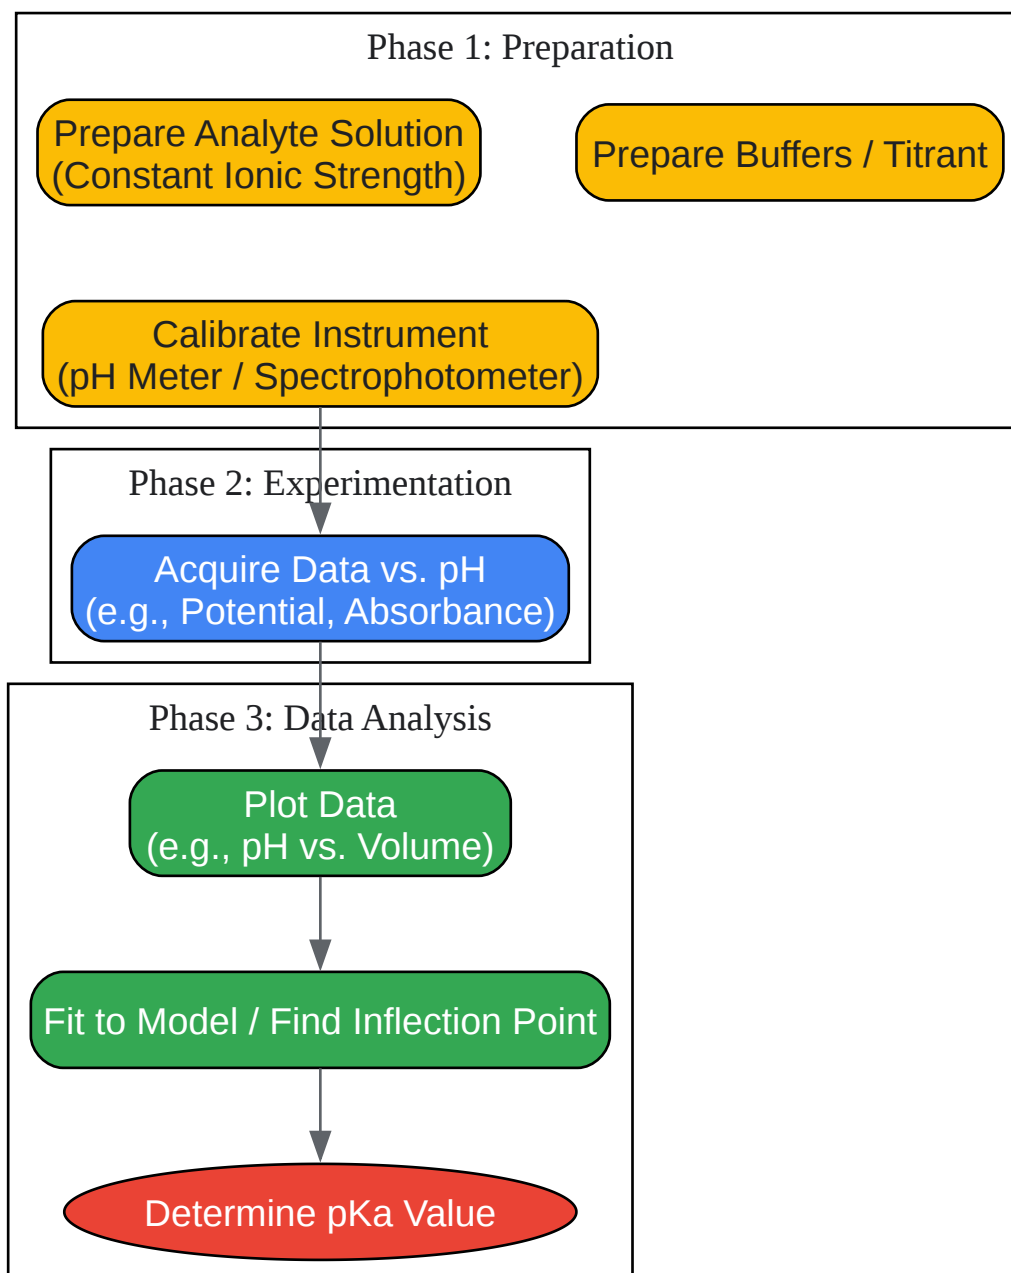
Phase 1: Preparation

Prepare Analyte Solution
(Constant Ionic Strength)

Prepare Buffers / Titrant

Calibrate Instrument
(pH Meter / Spectrophotometer)

Phase 2: Experimentation

Acquire Data vs. pH
(e.g., Potential, Absorbance)

Phase 3: Data Analysis

Plot Data
(e.g., pH vs. Volume)

Fit to Model / Find Inflection Point

Determine pKa Value